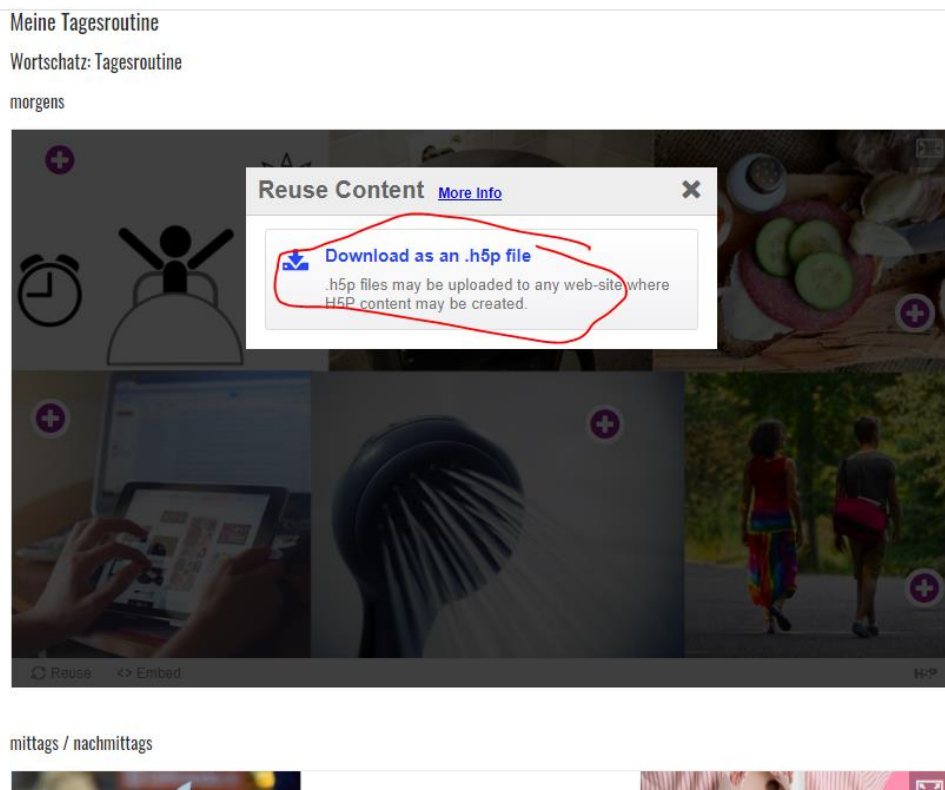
Meine Tagesroutine

Wortschatz: Tagesroutine

morgens

Reuse Content More Info

Download as an .h5p file

.h5p files may be uploaded to any web-site where H5P content may be created.

Reuse <> Embed

H5P

mittags / nachmittags